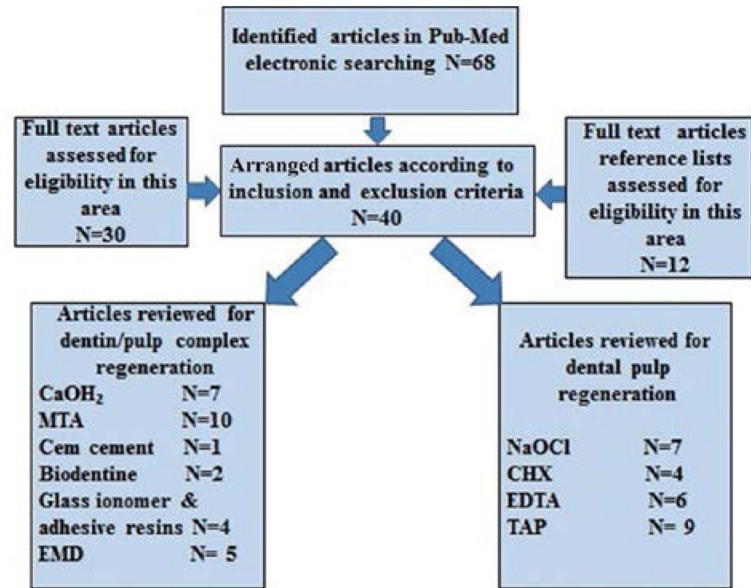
Identified articles in Pub-Med electronic searching N=68

Full text articles assessed for eligibility in this area N=30

Arranged articles according to inclusion and exclusion criteria N=40

Full text articles reference lists assessed for eligibility in this area N=12

Articles reviewed for dentin/pulp complex regeneration
$CaOH_2$ N=7
MTA N=10
Cem cement N=1
Biodentine N=2
Glass ionomer & adhesive resins N=4
EMD N= 5

Articles reviewed for dental pulp regeneration
NaOCl N=7
CHX N=4
EDTA N=6
TAP N= 9